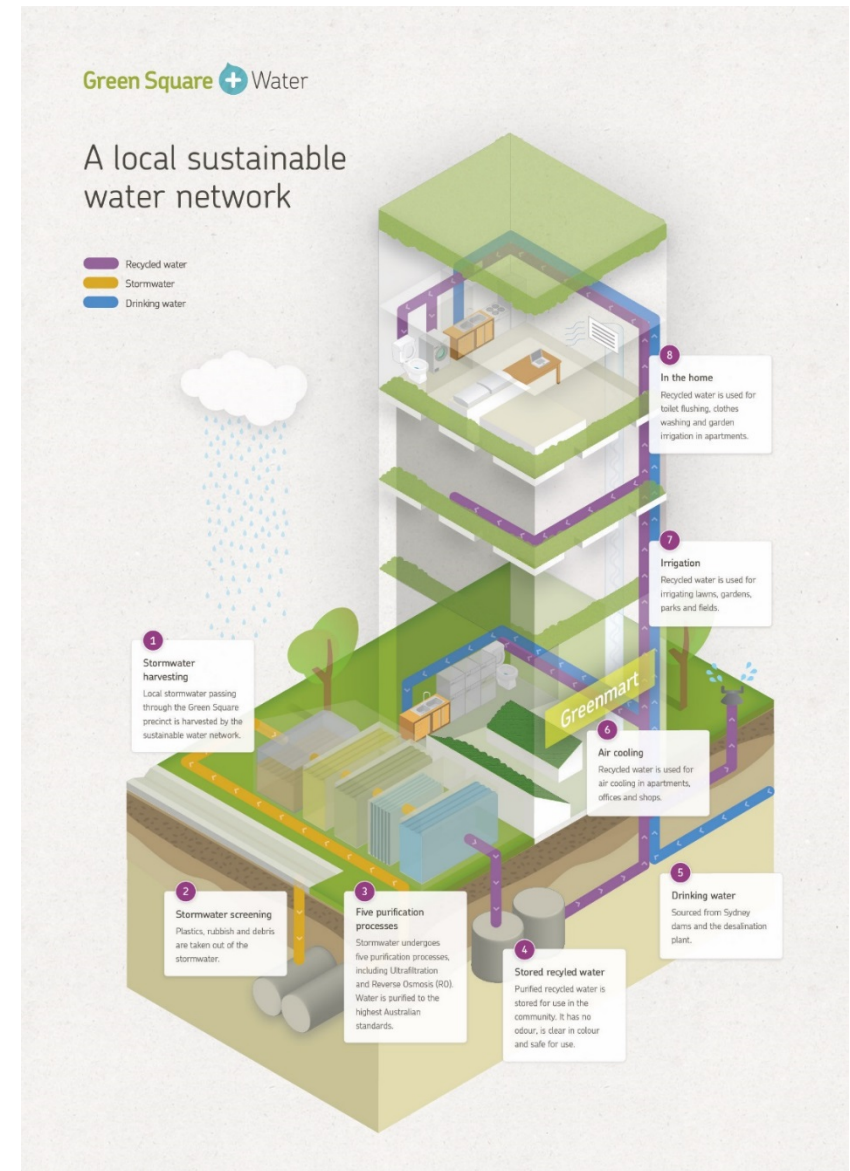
Green Square Water

A local sustainable water network

Recycled water
Stormwater
Drinking water

8
In the home
Recycled water is used for toilet flushing, clothes washing and garden irrigation in apartments.

7
Irrigation
Recycled water is used for irrigating lawns, gardens, parks and fields.

1
Stormwater harvesting
Local stormwater passing through the Green Square precinct is harvested by the sustainable water network.

Greenmart

6
Air cooling
Recycled water is used for air cooling in apartments, offices and shops.

5
Drinking water
Sourced from Sydney dams and the desalination plant.

2
Stormwater screening
Plastics, rubbish and debris are taken out of the stormwater.

3
Five purification processes
Stormwater undergoes five purification processes, including Ultrafiltration and Reverse Osmosis (RO). Water is purified to the highest Australian standards.

4
Stored recyled water
Purified recycled water is stored for use in the community. It has no odour, is clear in colour and safe for use.